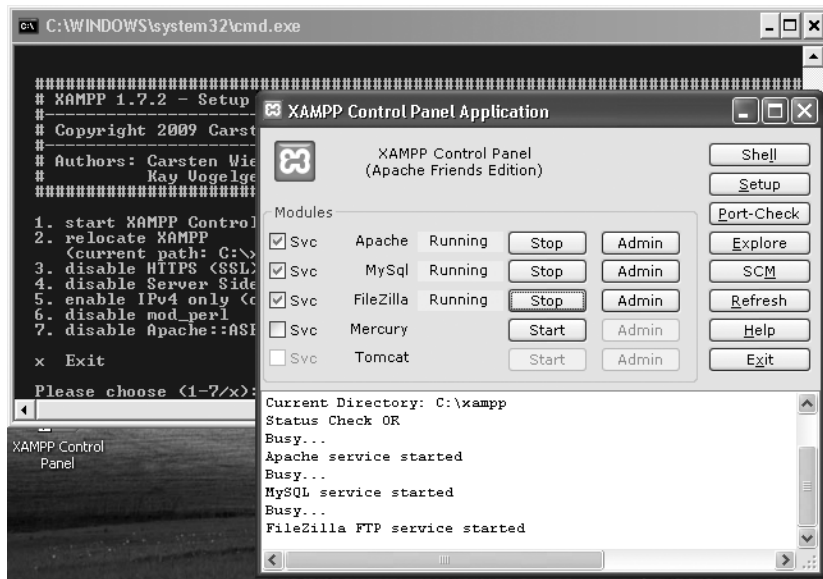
C:\WINDOWS\system32\cmd.exe

################################
# XAMPP 1.7.2 - Setup
#-------------------------------
# Copyright 2009 Carst
#-------------------------------
# Authors: Carsten Wie
# Kay Vogelge
################################

1. start XAMPP Control
2. relocate XAMPP
(current path: C:\x
3. disable HTTPS (SSL)
4. disable Server Side
5. enable IPv4 only (c
6. disable mod_perl
7. disable Apache::ASP

x Exit

Please choose (1-7/x):

XAMPP Control Panel

XAMPP Control Panel Application

XAMPP Control Panel
(Apache Friends Edition)

Shell
Setup
Port-Check
Explore
SCM
Refresh
Help
Exit

Modules

| | | | | |
|---|---|---|---|---|
| Svc | Apache | Running | Stop | Admin |
| Svc | MySql | Running | Stop | Admin |
| Svc | FileZilla | Running | Stop | Admin |
| Svc | Mercury | | Start | Admin |
| Svc | Tomcat | | Start | Admin |

Current Directory: C:\xampp
Status Check OK
Busy...
Apache service started
Busy...
MySQL service started
Busy...
FileZilla FTP service started